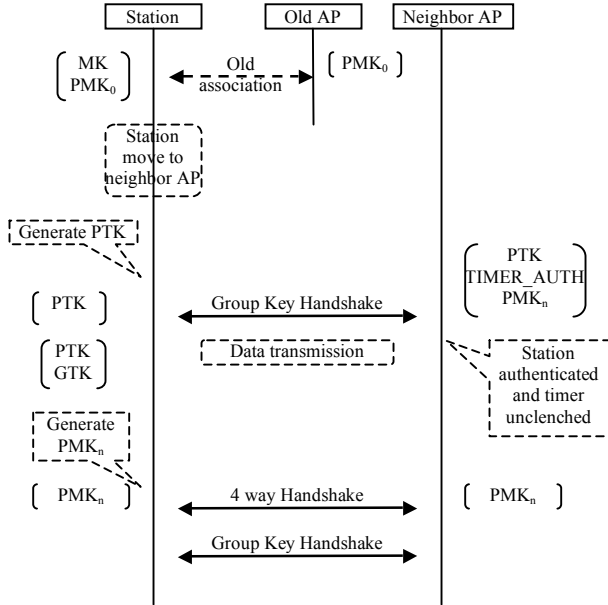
Station
Old AP
Neighbor AP

MK
$PMK_0$

Old association

$PMK_0$

Station move to neighbor AP

Generate PTK

PTK
TIMER_AUTH
$PMK_n$

PTK

Group Key Handshake

PTK
GTK

Data transmission

Station authenticated and timer unclenched

Generate $PMK_n$

$PMK_n$

4 way Handshake

$PMK_n$

Group Key Handshake